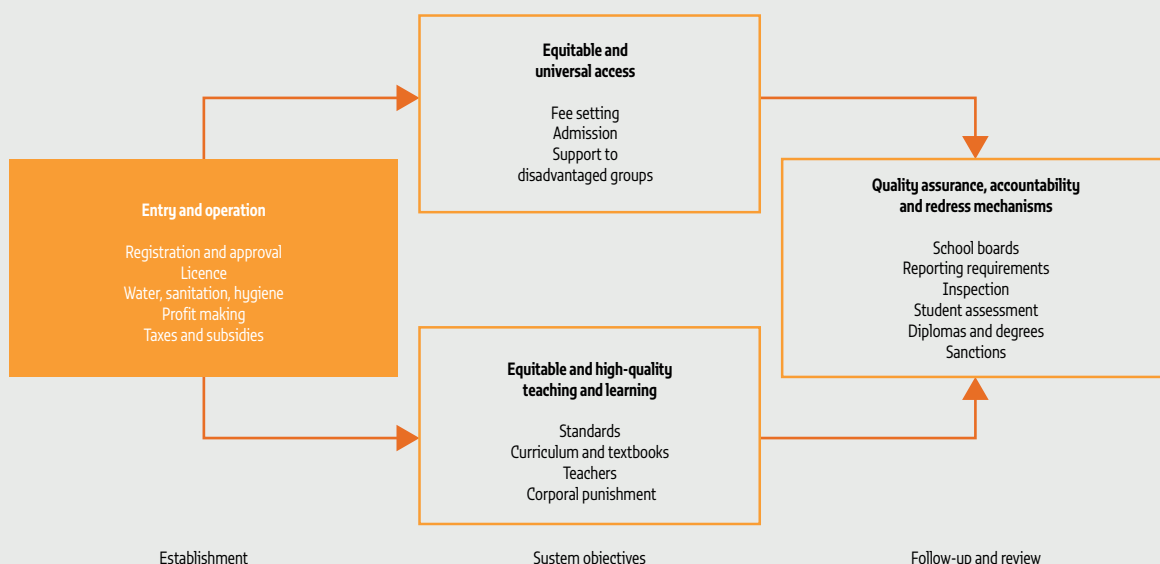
Equitable and universal access

Fee setting
Admission
Support to disadvantaged groups

Entry and operation

Registration and approval
Licence
Water, sanitation, hygiene
Profit making
Taxes and subsidies

Quality assurance, accountability and redress mechanisms

School boards
Reporting requirements
Inspection
Student assessment
Diplomas and degrees
Sanctions

Equitable and high-quality teaching and learning

Standards
Curriculum and textbooks
Teachers
Corporal punishment

Establishment

System objectives

Follow-up and review